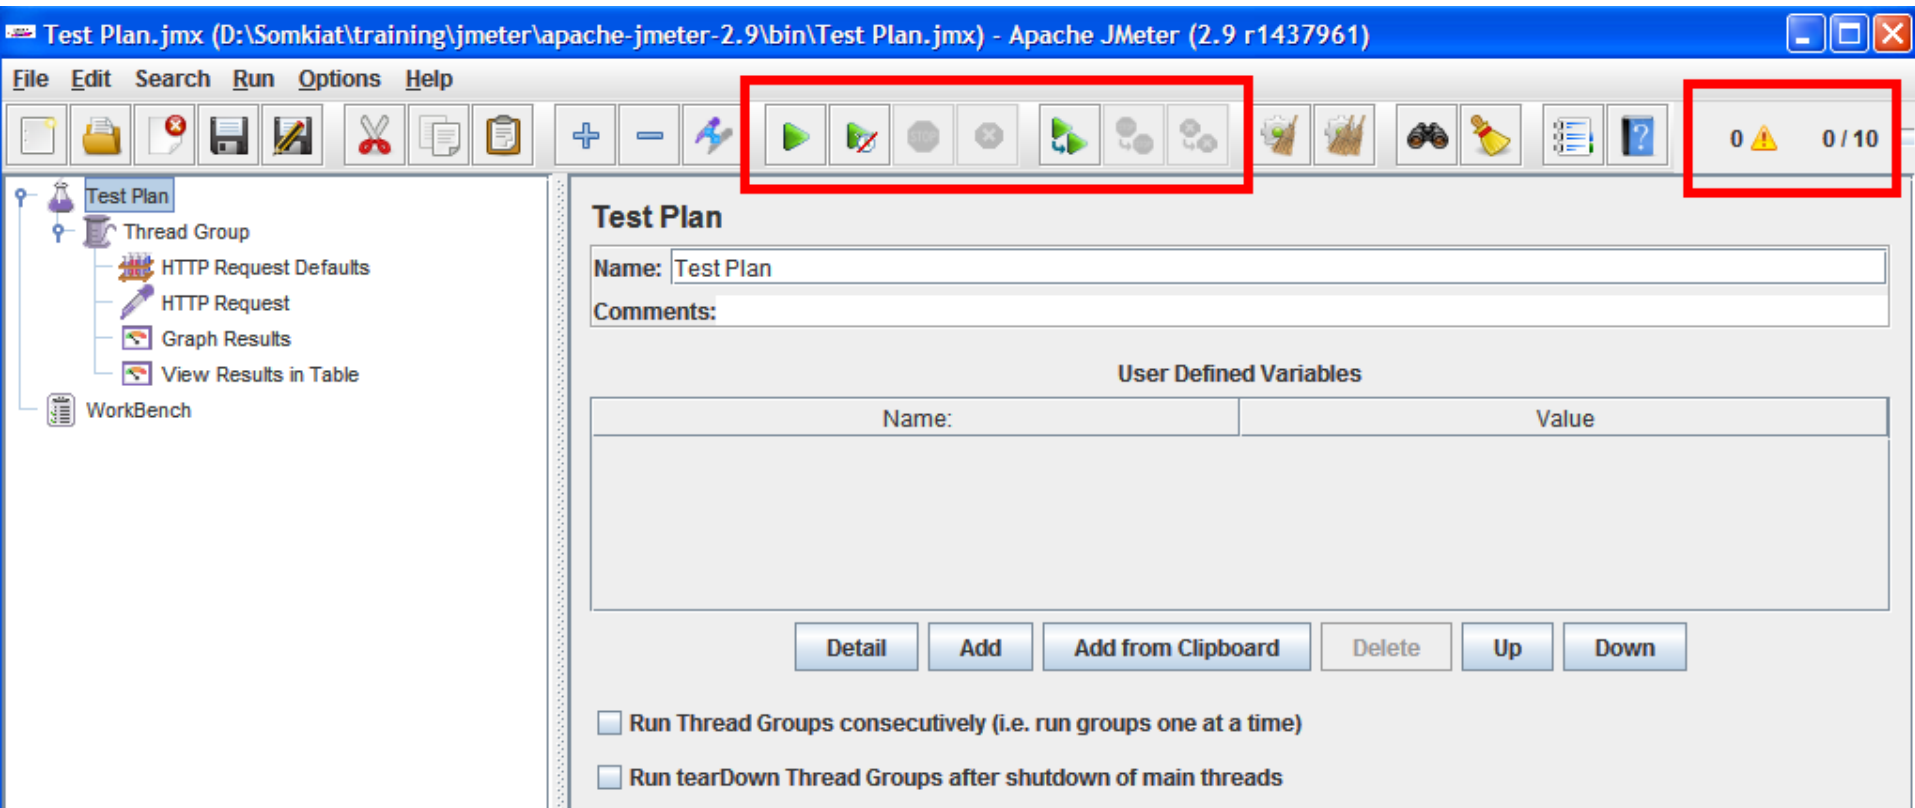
Test Plan.jmx (D:\Somkiat\training\jmeter\apache-jmeter-2.9\bin\Test Plan.jmx) - Apache JMeter (2.9 r1437961)

File Edit Search Run Options Help

0 ⚠ 0 / 10

Test Plan
Thread Group
HTTP Request Defaults
HTTP Request
Graph Results
View Results in Table
WorkBench

Test Plan

Name: Test Plan

Comments:

User Defined Variables

| Name: | Value |
|---|---|

Detail Add Add from Clipboard Delete Up Down

Run Thread Groups consecutively (i.e. run groups one at a time)

Run tearDown Thread Groups after shutdown of main threads